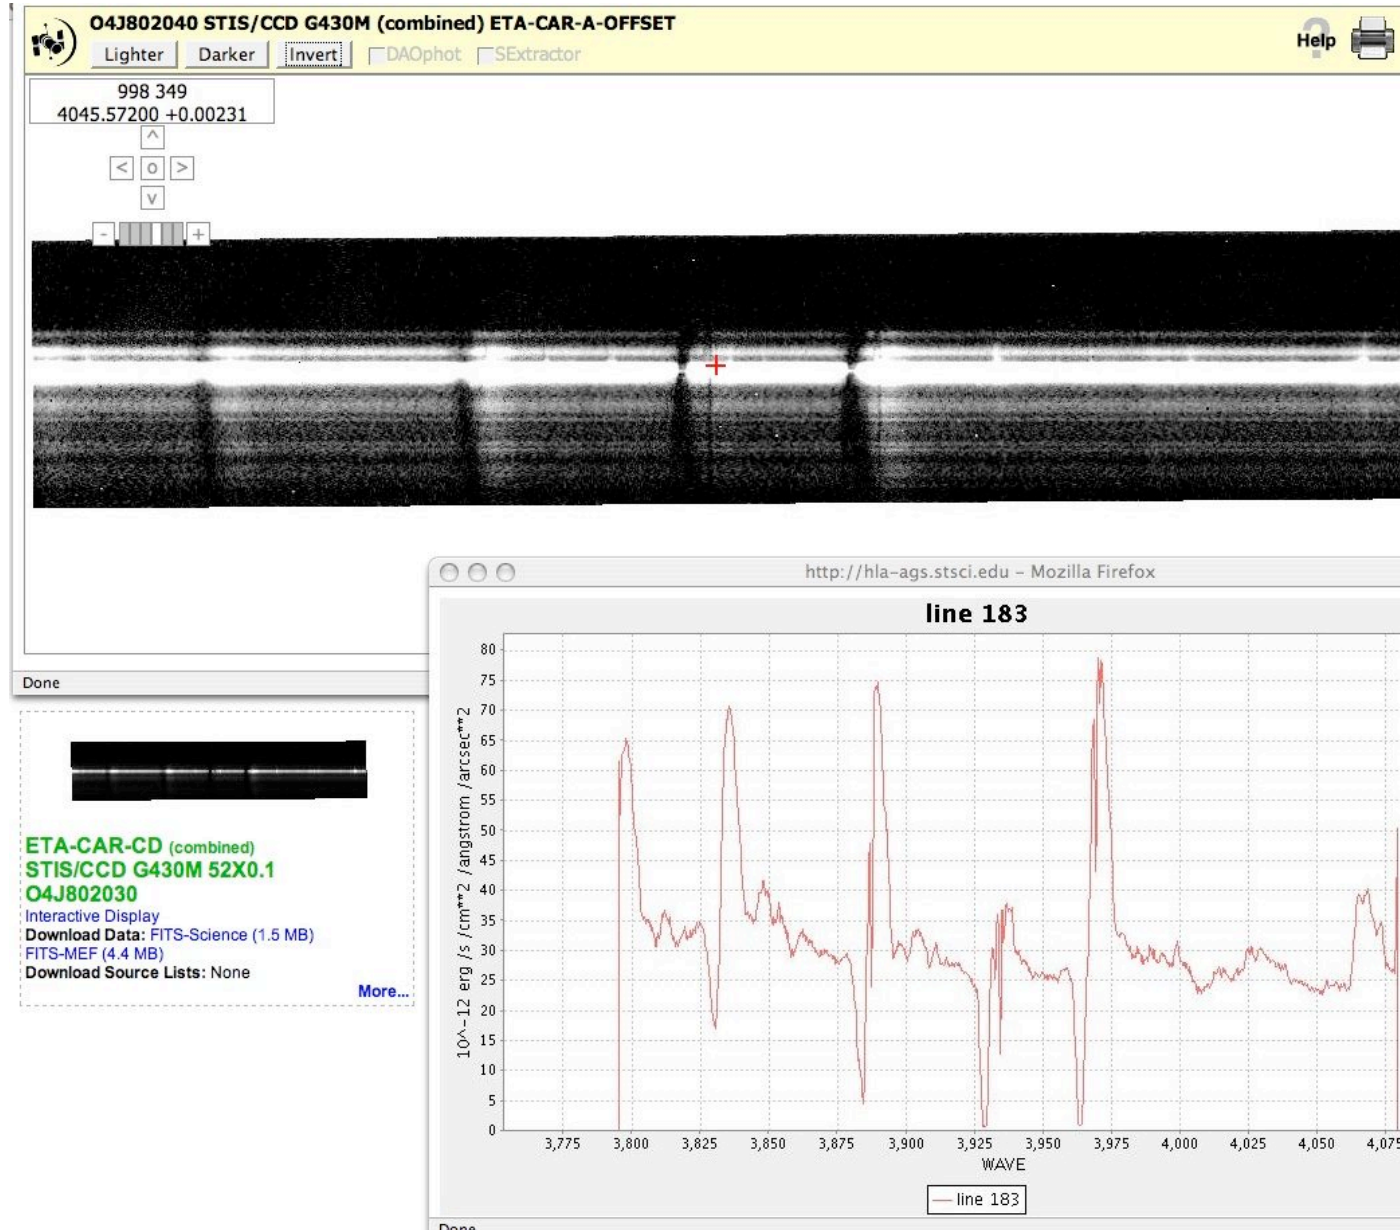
O4J802040 STIS/CCD G430M (combined) ETA-CAR-A-OFFSET

Lighter Darker Invert DAOphot SExtractor

Help

998 349
4045.57200 +0.00231

^
< o >
v

- +

Done

ETA-CAR-CD (combined)
STIS/CCD G430M 52X0.1
O4J802030
Interactive Display
Download Data: FITS-Science (1.5 MB)
FITS-MEF (4.4 MB)
Download Source Lists: None
More...

http://hla-ags.stsci.edu - Mozilla Firefox

line 183

10^-12 erg /s /cm**2 /angstrom /arcsec**2

80
75
70
65
60
55
50
45
40
35
30
25
20
15
10
5
0

3,775 3,800 3,825 3,850 3,875 3,900 3,925 3,950 3,975 4,000 4,025 4,050 4,075

WAVE

line 183

Done